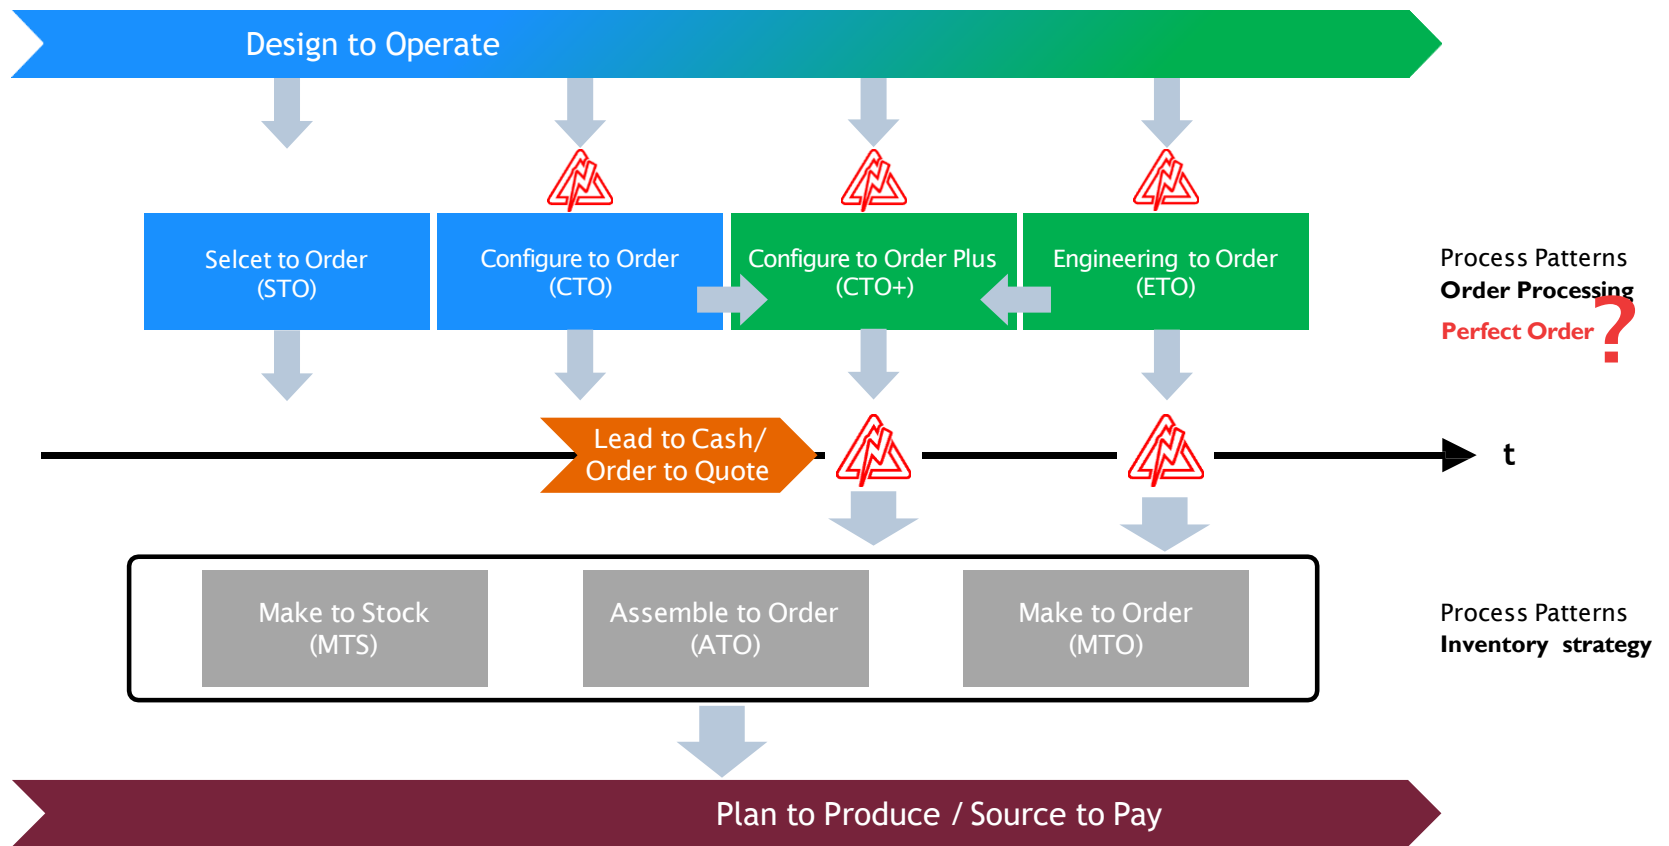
Design to Operate

Selcet to Order (STO)

Configure to Order (CTO)

Configure to Order Plus (CTO+)

Engineering to Order (ETO)

Process Patterns
Order Processing
Perfect Order ?

Lead to Cash/ Order to Quote

t

Make to Stock (MTS)

Assemble to Order (ATO)

Make to Order (MTO)

Process Patterns
Inventory strategy

Plan to Produce / Source to Pay